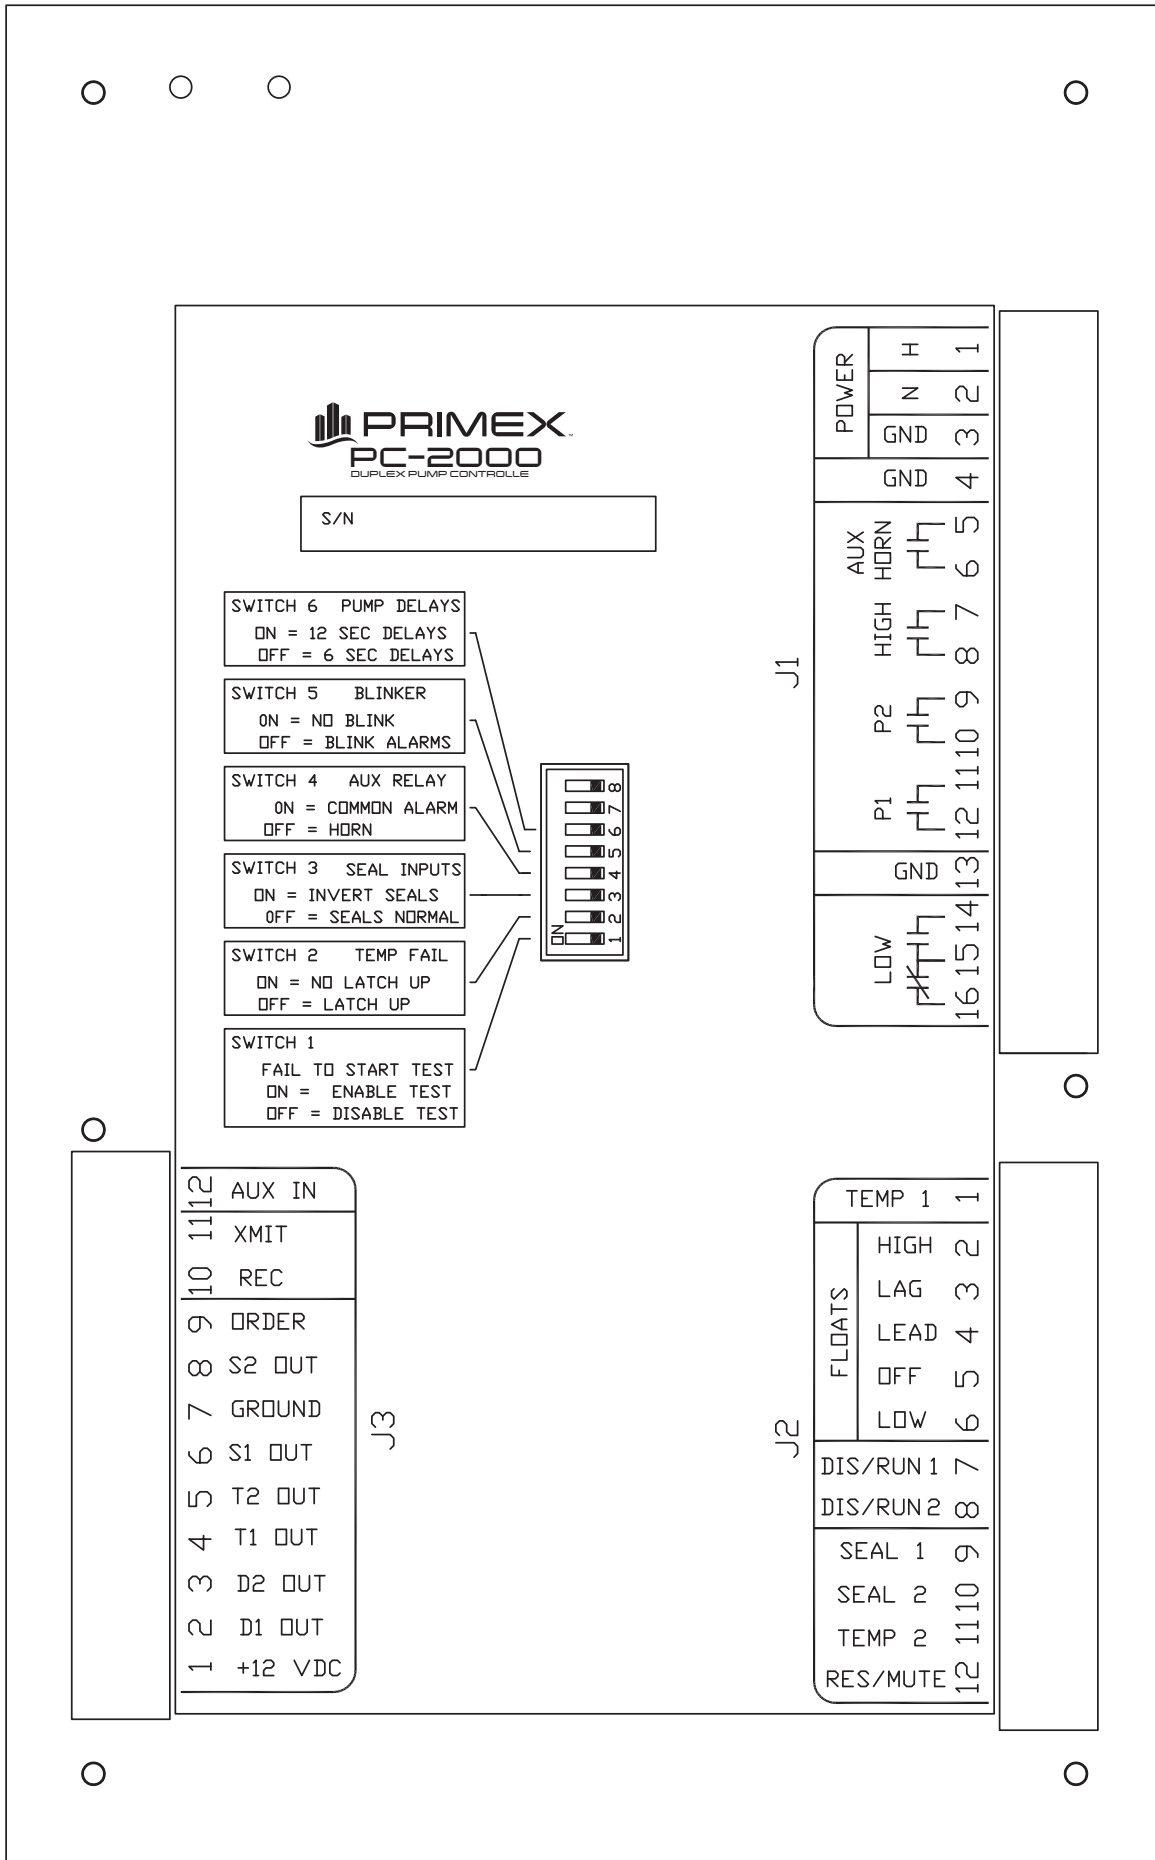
PRIMEX
PC-2000
DUPLEX PUMP CONTROLLE

S/N

SWITCH 6 PUMP DELAYS
ON = 12 SEC DELAYS
OFF = 6 SEC DELAYS

SWITCH 5 BLINKER
ON = NO BLINK
OFF = BLINK ALARMS

SWITCH 4 AUX RELAY
ON = COMMON ALARM
OFF = HORN

SWITCH 3 SEAL INPUTS
ON = INVERT SEALS
OFF = SEALS NORMAL

SWITCH 2 TEMP FAIL
ON = NO LATCH UP
OFF = LATCH UP

SWITCH 1
FAIL TO START TEST
ON = ENABLE TEST
OFF = DISABLE TEST

ON 1 2 3 4 5 6 7 8

J1
POWER H 1
N 2
GND 3
GND 4
AUX HORN 5 6
HIGH 7 8
P2 9 10
P1 11 12
GND 13
LOW 14 15 16

J3
12 AUX IN
11 XMIT
10 REC
9 ORDER
8 S2 OUT
7 GROUND
6 S1 OUT
5 T2 OUT
4 T1 OUT
3 D2 OUT
2 D1 OUT
1 +12 VDC

J2
TEMP 1 1
FLOATS
HIGH 2
LAG 3
LEAD 4
OFF 5
LOW 6
DIS/RUN 1 7
DIS/RUN 2 8
SEAL 1 9
SEAL 2 10
TEMP 2 11
RES/MUTE 12